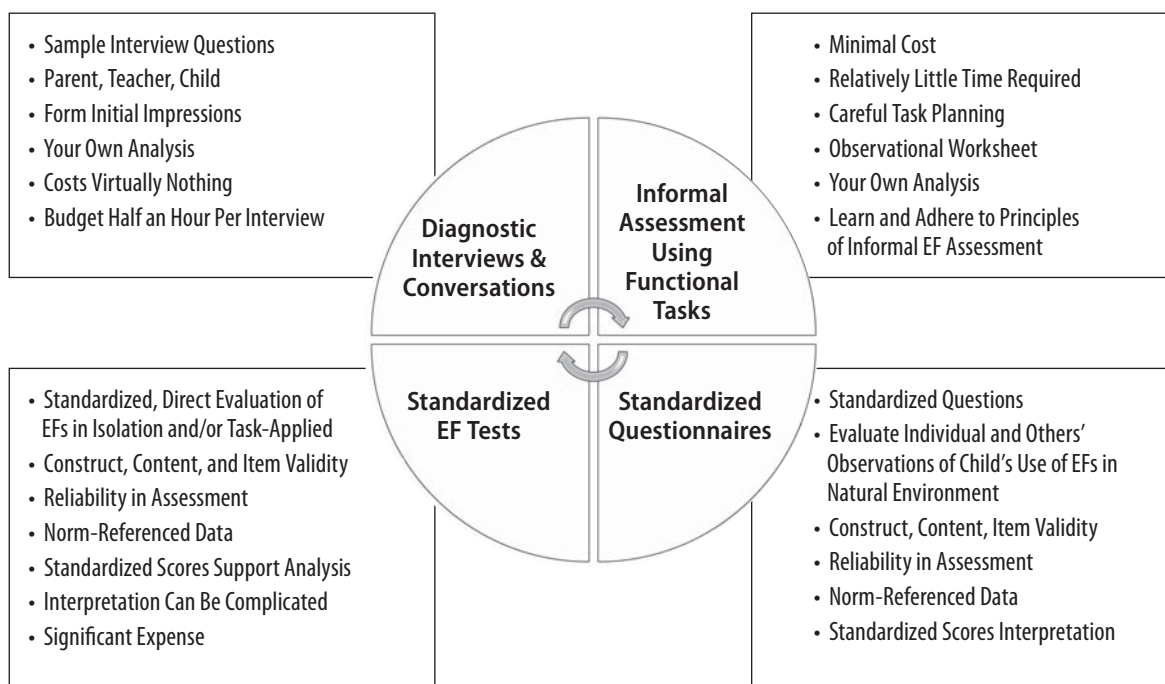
• Sample Interview Questions
• Parent, Teacher, Child
• Form Initial Impressions
• Your Own Analysis
• Costs Virtually Nothing
• Budget Half an Hour Per Interview

Diagnostic Interviews & Conversations

Informal Assessment Using Functional Tasks

• Minimal Cost
• Relatively Little Time Required
• Careful Task Planning
• Observational Worksheet
• Your Own Analysis
• Learn and Adhere to Principles of Informal EF Assessment

Standardized EF Tests

Standardized Questionnaires

• Standardized, Direct Evaluation of EFs in Isolation and/or Task-Applied
• Construct, Content, and Item Validity
• Reliability in Assessment
• Norm-Referenced Data
• Standardized Scores Support Analysis
• Interpretation Can Be Complicated
• Significant Expense

• Standardized Questions
• Evaluate Individual and Others' Observations of Child's Use of EFs in Natural Environment
• Construct, Content, Item Validity
• Reliability in Assessment
• Norm-Referenced Data
• Standardized Scores Interpretation